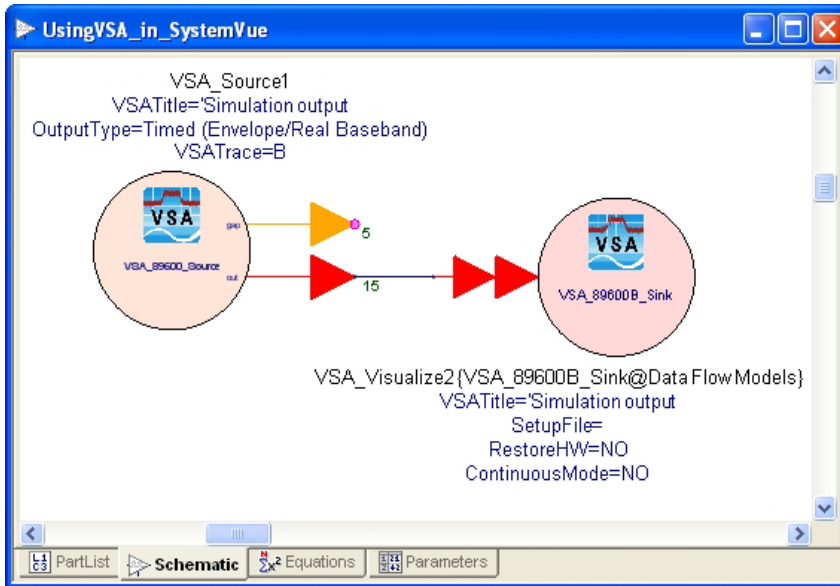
UsingVSA_in_SystemVue

VSA_Source1
VSATitle='Simulation output
OutputType=Timed (Envelope/Real Baseband)
VSATrace=B

VSA
gap
out
VSA_89600_Source

5

15

VSA
VSA_89600B_Sink

VSA_Visualize2{VSA_89600B_Sink@Data Flow Models}
VSATitle='Simulation output
SetupFile=
RestoreHW=NO
ContinuousMode=NO

PartList
Schematic
Equations
Parameters